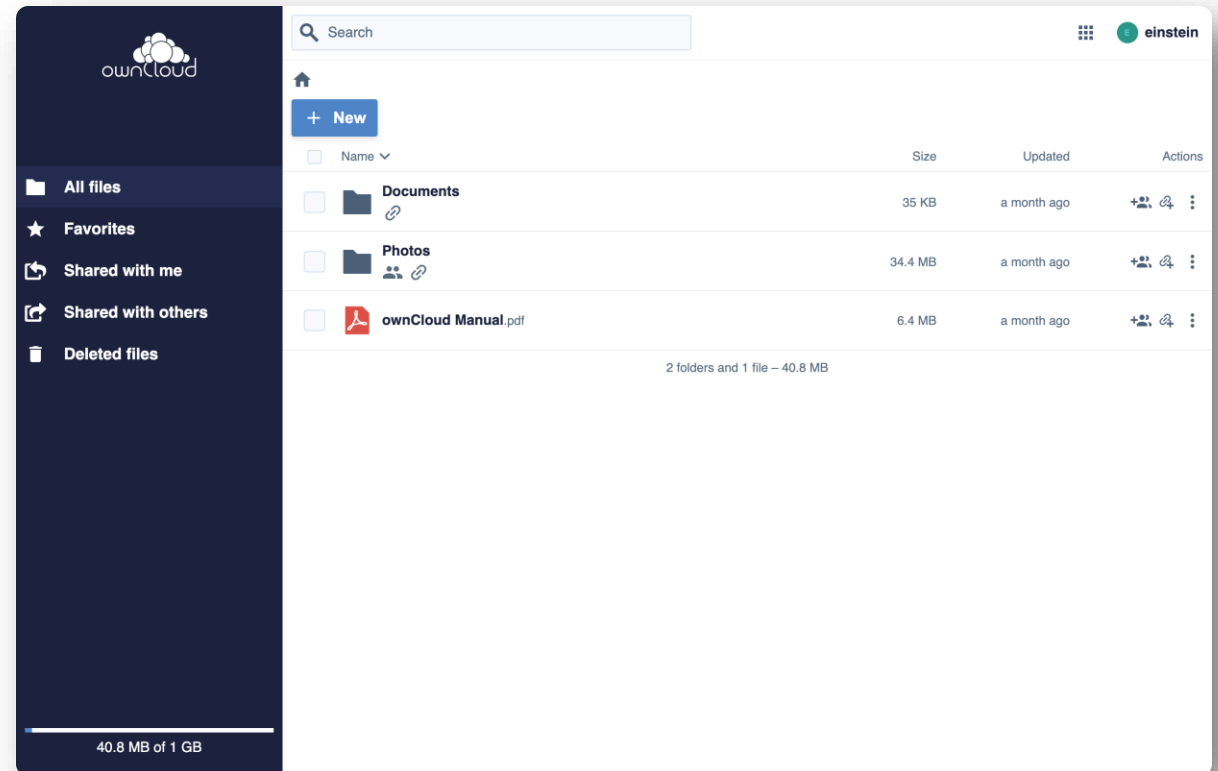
ownCloud

All files
Favorites
Shared with me
Shared with others
Deleted files

40.8 MB of 1 GB

Search

E einstein

+ New

| Name | Size | Updated | Actions |
|---|---|---|---|
| Documents | 35 KB | a month ago | |
| Photos | 34.4 MB | a month ago | |
| ownCloud Manual.pdf | 6.4 MB | a month ago | |

2 folders and 1 file – 40.8 MB